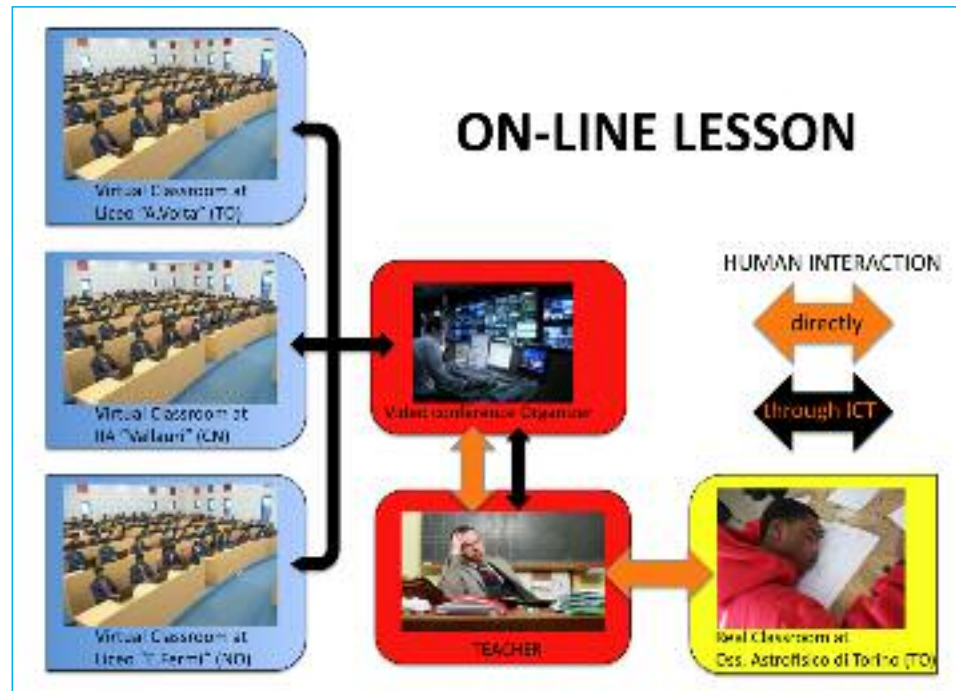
ON-LINE LESSON

Virtual Classroom at Liceo "A.Volta" (TO)

Virtual Classroom at IIS "Vallauri" (CN)

Virtual Classroom at Liceo "E.Fermi" (NO)

Video conference Operator

TEACHER

Real Classroom at Oss. Astrofisico di Torino (TO)

HUMAN INTERACTION

directly

through ICT